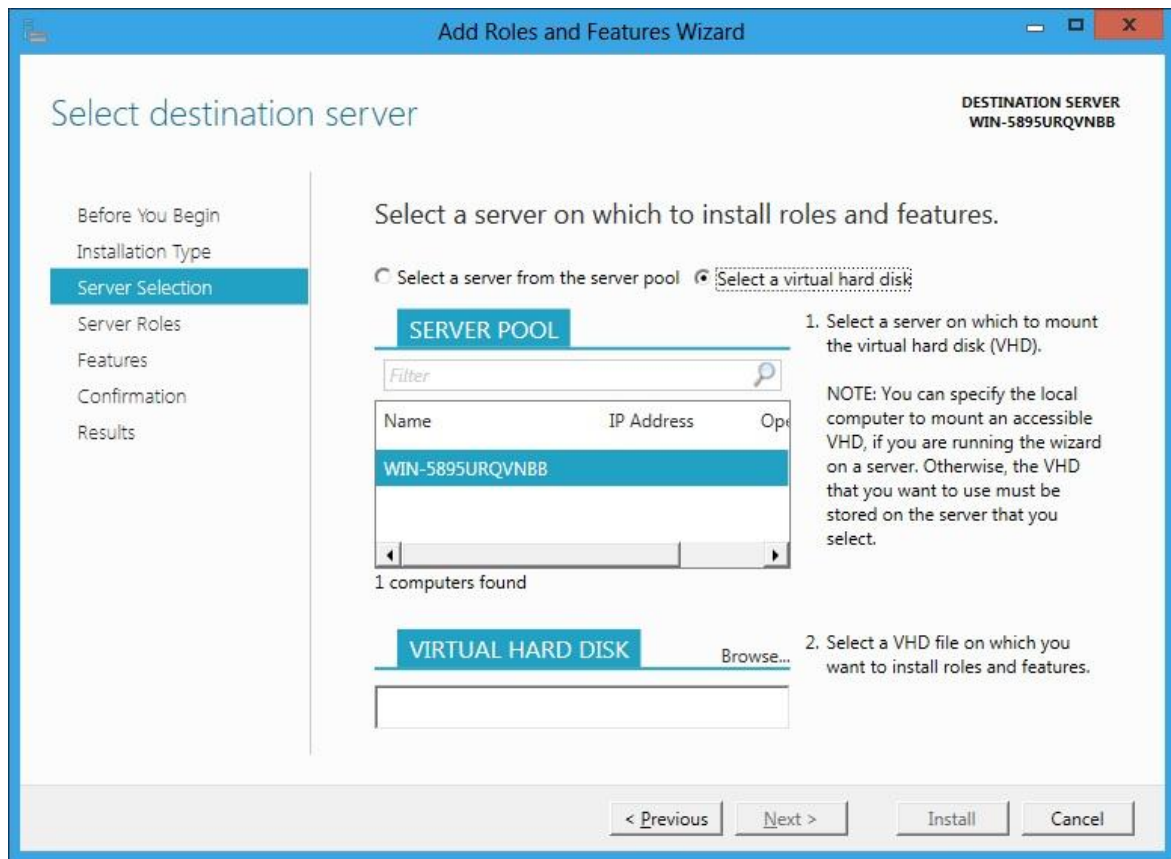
Add Roles and Features Wizard

Select destination server

DESTINATION SERVER
WIN-5895URQVNBB

Before You Begin
Installation Type
Server Selection
Server Roles
Features
Confirmation
Results

Select a server on which to install roles and features.

Select a server from the server pool
Select a virtual hard disk

SERVER POOL

Filter

| Name | IP Address | Op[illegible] |
|---|---|---|
| WIN-5895URQVNBB | | |

1 computers found

1. Select a server on which to mount the virtual hard disk (VHD).

NOTE: You can specify the local computer to mount an accessible VHD, if you are running the wizard on a server. Otherwise, the VHD that you want to use must be stored on the server that you select.

VIRTUAL HARD DISK

Browse...

2. Select a VHD file on which you want to install roles and features.

< Previous
Next >
Install
Cancel